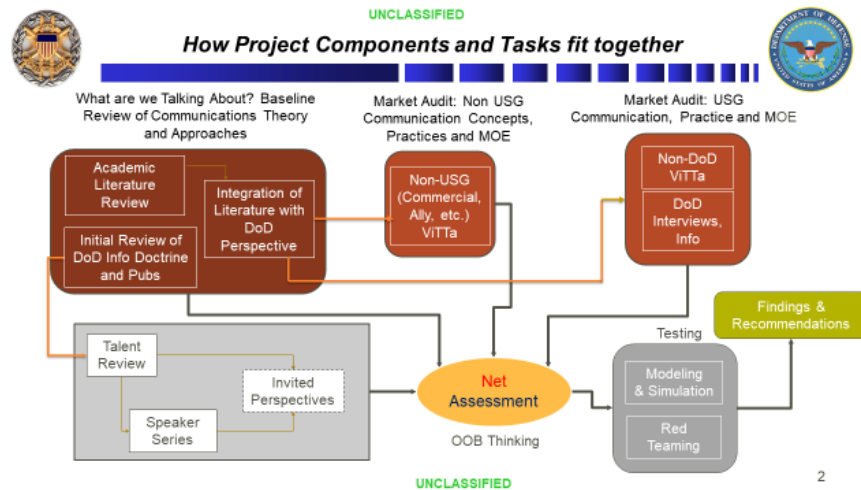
UNCLASSIFIED

How Project Components and Tasks fit together

What are we Talking About? Baseline Review of Communications Theory and Approaches

Market Audit: Non USG Communication Concepts, Practices and MOE

Market Audit: USG Communication, Practice and MOE

Academic Literature Review

Integration of Literature with DoD Perspective

Initial Review of DoD Info Doctrine and Pubs

Non-USG (Commercial, Ally, etc.) ViTTa

Non-DoD ViTTa

DoD Interviews, Info

Findings & Recommendations

Testing

Talent Review

Invited Perspectives

Speaker Series

Net Assessment

OOB Thinking

Modeling & Simulation

Red Teaming

2

UNCLASSIFIED